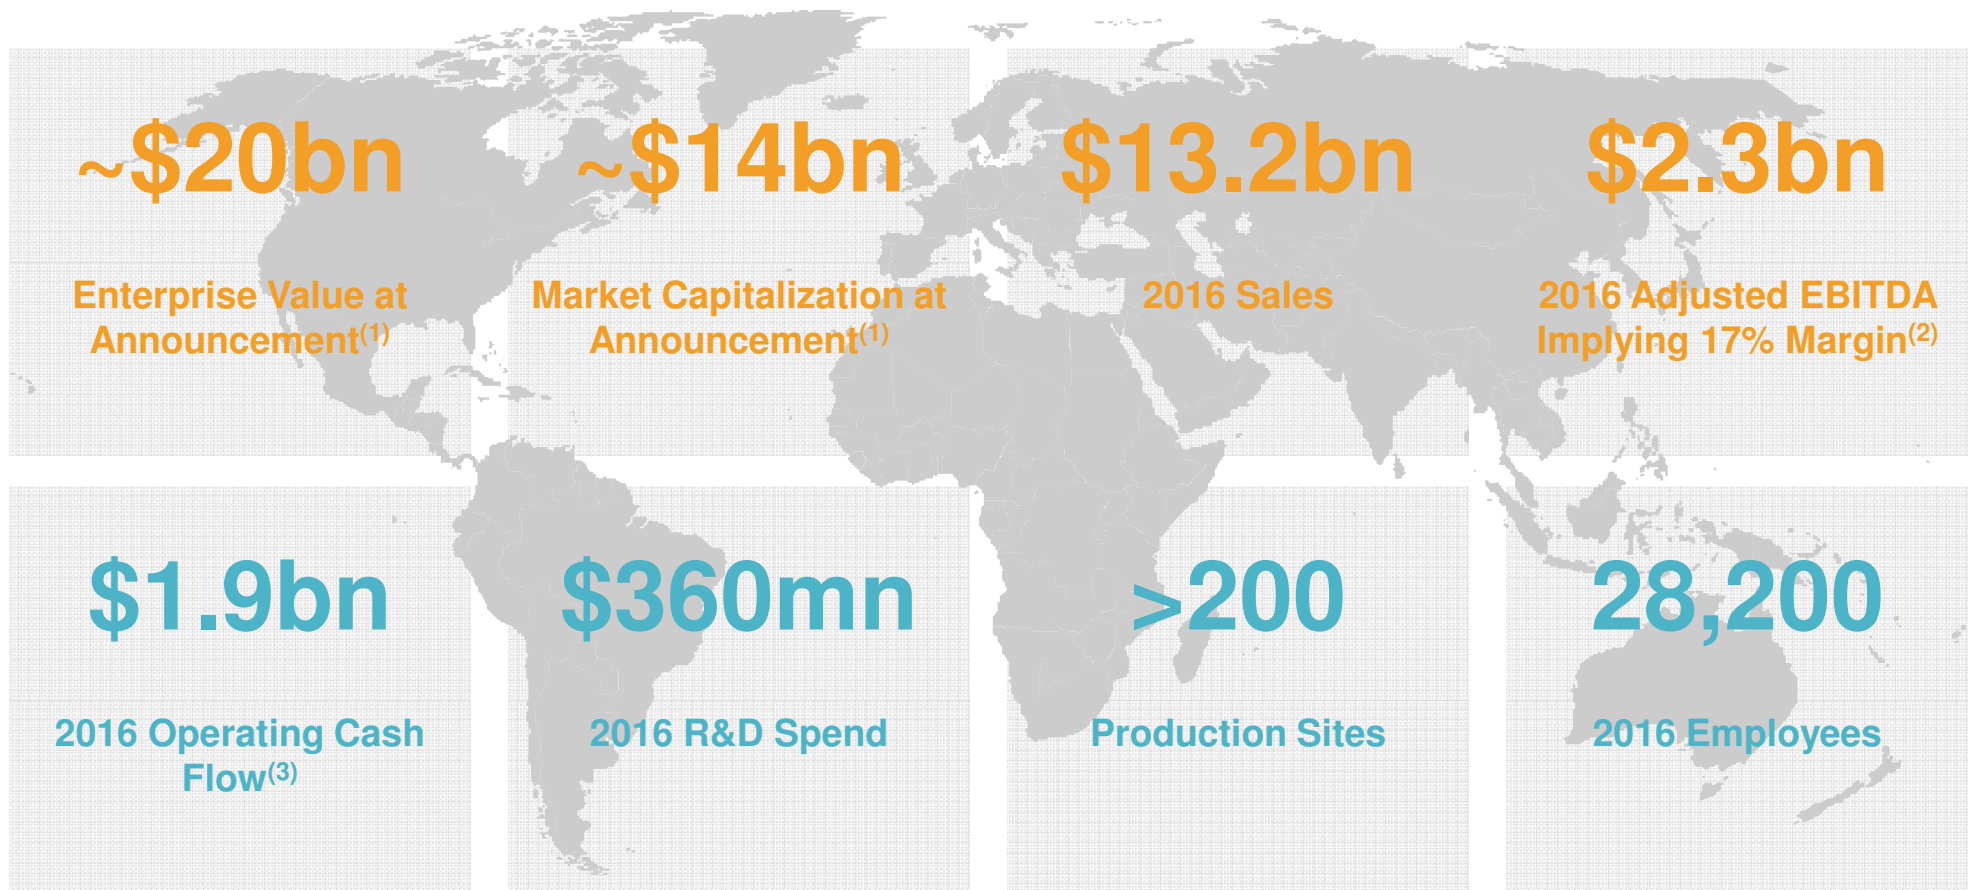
~$20bn

Enterprise Value at Announcement$^{(1)}$

~$14bn

Market Capitalization at Announcement$^{(1)}$

$13.2bn

2016 Sales

$2.3bn

2016 Adjusted EBITDA Implying 17% Margin$^{(2)}$

$1.9bn

2016 Operating Cash Flow$^{(3)}$

$360mn

2016 R&D Spend

>200

Production Sites

28,200

2016 Employees